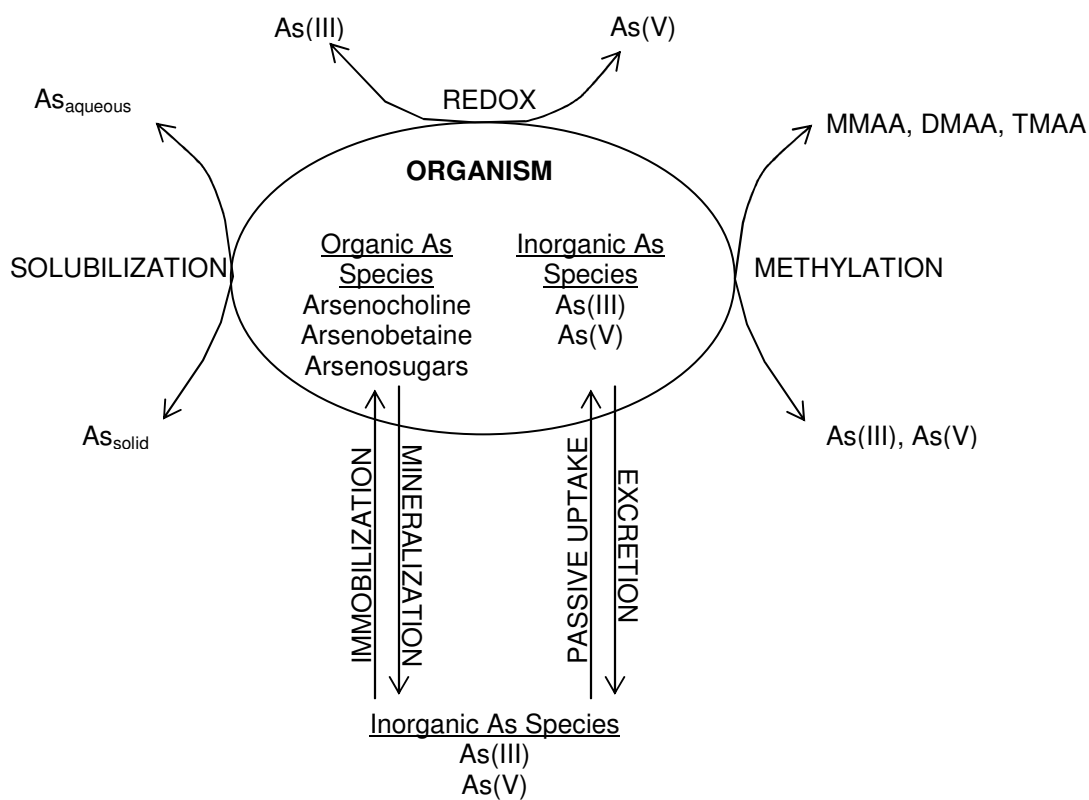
As(III)

As(V)

REDOX

As$_{aqueous}$

MMAA, DMAA, TMAA

ORGANISM

SOLUBILIZATION

Organic As Species
Arsenocholine
Arsenobetaine
Arsenosugars

Inorganic As Species
As(III)
As(V)

METHYLATION

As$_{solid}$

As(III), As(V)

IMMOBILIZATION

MINERALIZATION

PASSIVE UPTAKE

EXCRETION

Inorganic As Species
As(III)
As(V)